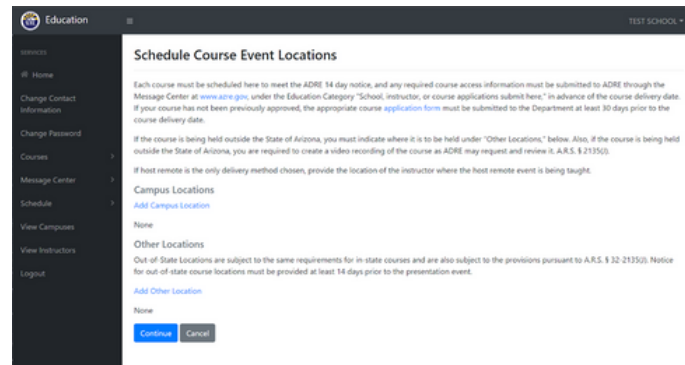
Education
≡
TEST SCHOOL ▾

SERVICES
Home
Change Contact Information
Change Password
Courses
Message Center
Schedule
View Campuses
View Instructors
Logout

Schedule Course Event Locations

Each course must be scheduled here to meet the ADRE 14 day notice, and any required course access information must be submitted to ADRE through the Message Center at www.azre.gov, under the Education Category "School, instructor, or course applications submit here," in advance of the course delivery date. If your course has not been previously approved, the appropriate course application form must be submitted to the Department at least 30 days prior to the course delivery date.

If the course is being held outside the State of Arizona, you must indicate where it is to be held under "Other Locations," below. Also, if the course is being held outside the State of Arizona, you are required to create a video recording of the course as ADRE may request and review it. A.R.S. § 2135(J).

If host remote is the only delivery method chosen, provide the location of the instructor where the host remote event is being taught.

Campus Locations
Add Campus Location
None

Other Locations
Out-of-State Locations are subject to the same requirements for in-state courses and are also subject to the provisions pursuant to A.R.S. § 32-2135(J). Notice for out-of-state course locations must be provided at least 14 days prior to the presentation event.

Add Other Location
None

Continue Cancel